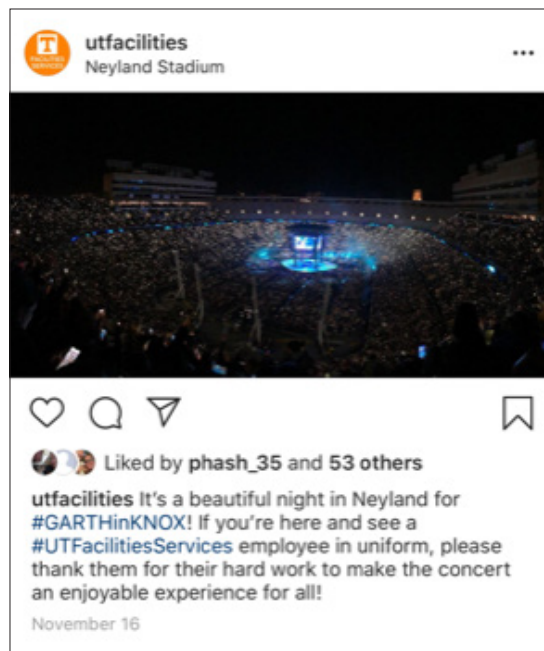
utfacilities
Neyland Stadium

...

Liked by phash_35 and 53 others

utfacilities It's a beautiful night in Neyland for #GARTHinKNOX! If you're here and see a #UTFacilitiesServices employee in uniform, please thank them for their hard work to make the concert an enjoyable experience for all!

November 16